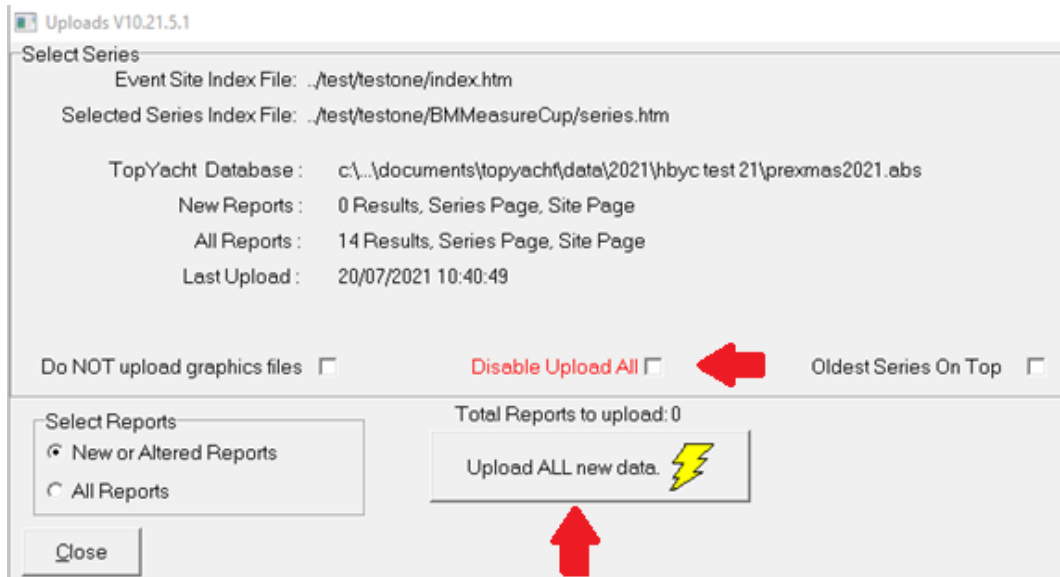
Uploads V10.21.5.1

Select Series

Event Site Index File: ../test/testone/index.htm

Selected Series Index File: ../test/testone/BMMeasureCup/series.htm

TopYacht Database : c:\...\documents\topyacht\data\2021\hbyc test 21\prexmas2021.abs

New Reports : 0 Results, Series Page, Site Page

All Reports : 14 Results, Series Page, Site Page

Last Upload : 20/07/2021 10:40:49

Do NOT upload graphics files

Disable Upload All

Oldest Series On Top

Select Reports

New or Altered Reports

All Reports

Total Reports to upload: 0

Upload ALL new data.

Close